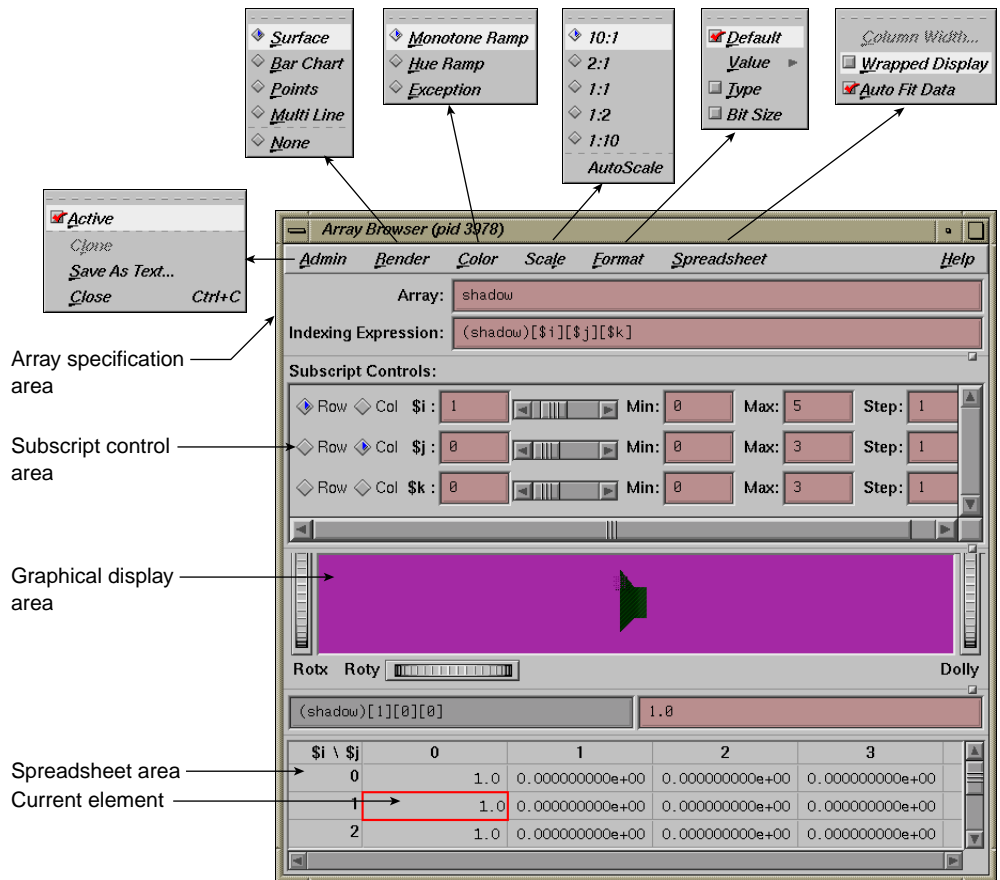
Surface
Bar Chart
Points
Multi Line
None

Monotone Ramp
Hue Ramp
Exception

10:1
2:1
1:1
1:2
1:10
AutoScale

Default
Value
Type
Bit Size

Column Width...
Wrapped Display
Auto Fit Data

Active
Clone
Save As Text...
Close Ctrl+C

Array Browser (pid 3978)

Admin Render Color Scale Format Spreadsheet Help

Array: shadow

Indexing Expression: (shadow)[$i][$j][$k]

Array specification area

Subscript Controls:

| | | | | | | | |
|---|---|---|---|---|---|---|---|
| Row | Col | $i : | 1 | Min: | 0 | Max: | 5 | Step: | 1 |
| Row | Col | $j : | 0 | Min: | 0 | Max: | 3 | Step: | 1 |
| Row | Col | $k : | 0 | Min: | 0 | Max: | 3 | Step: | 1 |

Subscript control area

Graphical display area

Rotx Roty Dolly

(shadow)[1][0][0] 1.0

Spreadsheet area

Current element

| $i \ $j | 0 | 1 | 2 | 3 |
|---|---|---|---|---|
| 0 | 1.0 | 0.000000000e+00 | 0.000000000e+00 | 0.000000000e+00 |
| 1 | 1.0 | 0.000000000e+00 | 0.000000000e+00 | 0.000000000e+00 |
| 2 | 1.0 | 0.000000000e+00 | 0.000000000e+00 | 0.000000000e+00 |